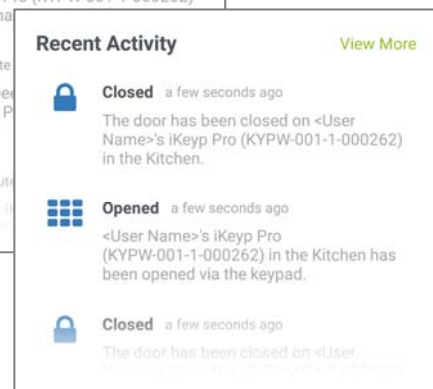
Recent Activity View More

Closed a few seconds ago
The door has been closed on <User Name>'s iKeyp Pro (KYPW-001-1-000262) in the Kitchen.

Opened a few seconds ago
<User Name>'s iKeyp Pro (KYPW-001-1-000262) in the Kitchen has been opened via the keypad.

Closed a few seconds ago
The door has been closed on <User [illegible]